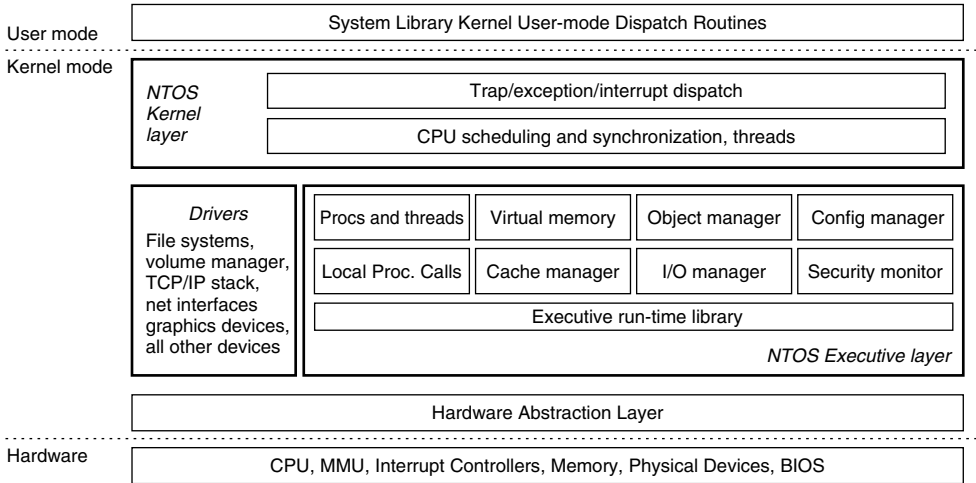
User mode

System Library Kernel User-mode Dispatch Routines

Kernel mode

NTOS Kernel layer

Trap/exception/interrupt dispatch

CPU scheduling and synchronization, threads

Drivers

File systems, volume manager, TCP/IP stack, net interfaces graphics devices, all other devices

Procs and threads

Virtual memory

Object manager

Config manager

Local Proc. Calls

Cache manager

I/O manager

Security monitor

Executive run-time library

NTOS Executive layer

Hardware Abstraction Layer

Hardware

CPU, MMU, Interrupt Controllers, Memory, Physical Devices, BIOS